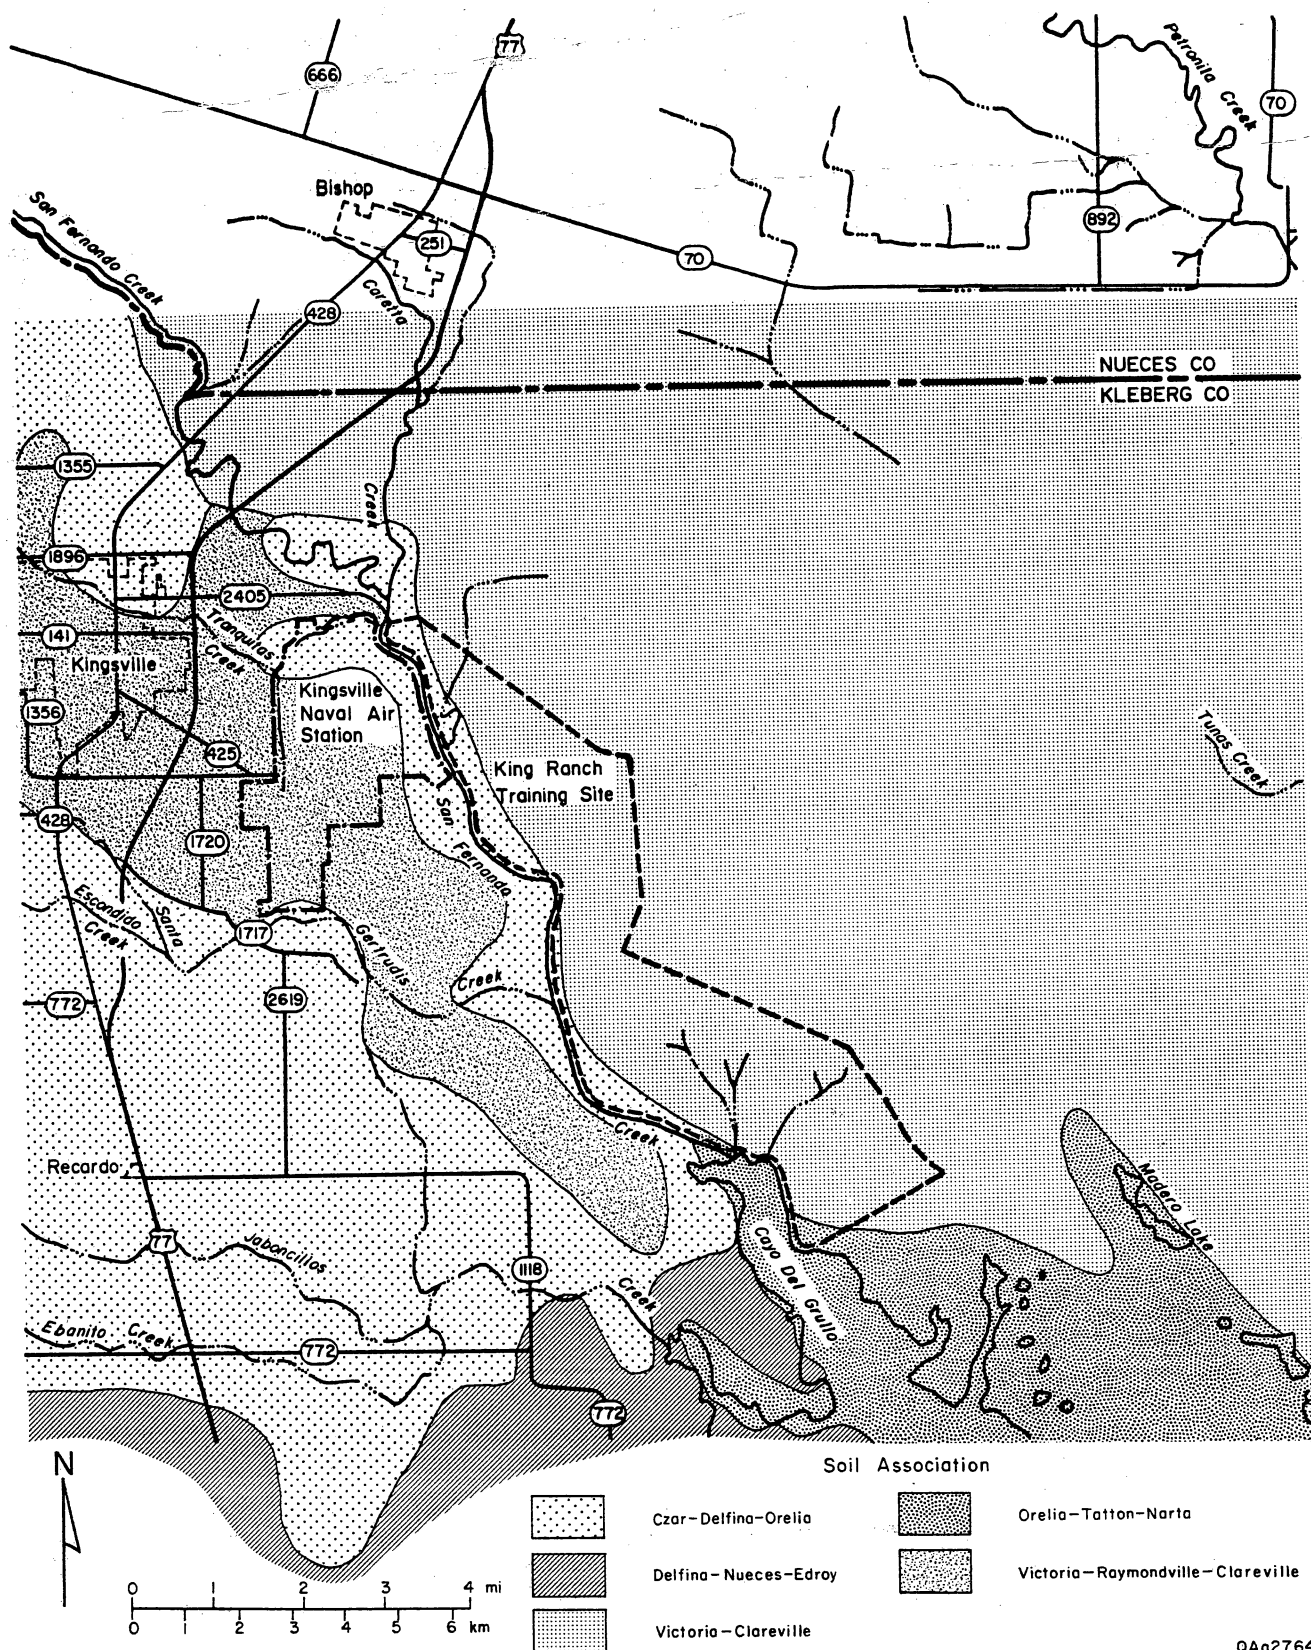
666
77
Petronila Creek
70
Bishop
251
70
892
San Fernando Creek
Coreta
428
NUECES CO
KLEBERG CO
1355
Creek
1896
2405
141
Tranquitas Creek
Kingsville
1356
Kingsville Naval Air Station
425
King Ranch Training Site
Tunas Creek
428
1720
San Fernando
Escondido Creek
Santa
1717
Gertrudis
Creek
772
2619
Creek
Recardo
77
Jaboncillos
1118
Creek
Cayo Del Grullo
Madero Lake
Ebanito Creek
772
772
N
0 1 2 3 4 mi
0 1 2 3 4 5 6 km
Soil Association
Czar-Delfina-Orelia
Delfina-Nueces-Edroy
Victoria-Clareville
Orelia-Tatton-Narta
Victoria-Raymondville-Clareville
QAa2764